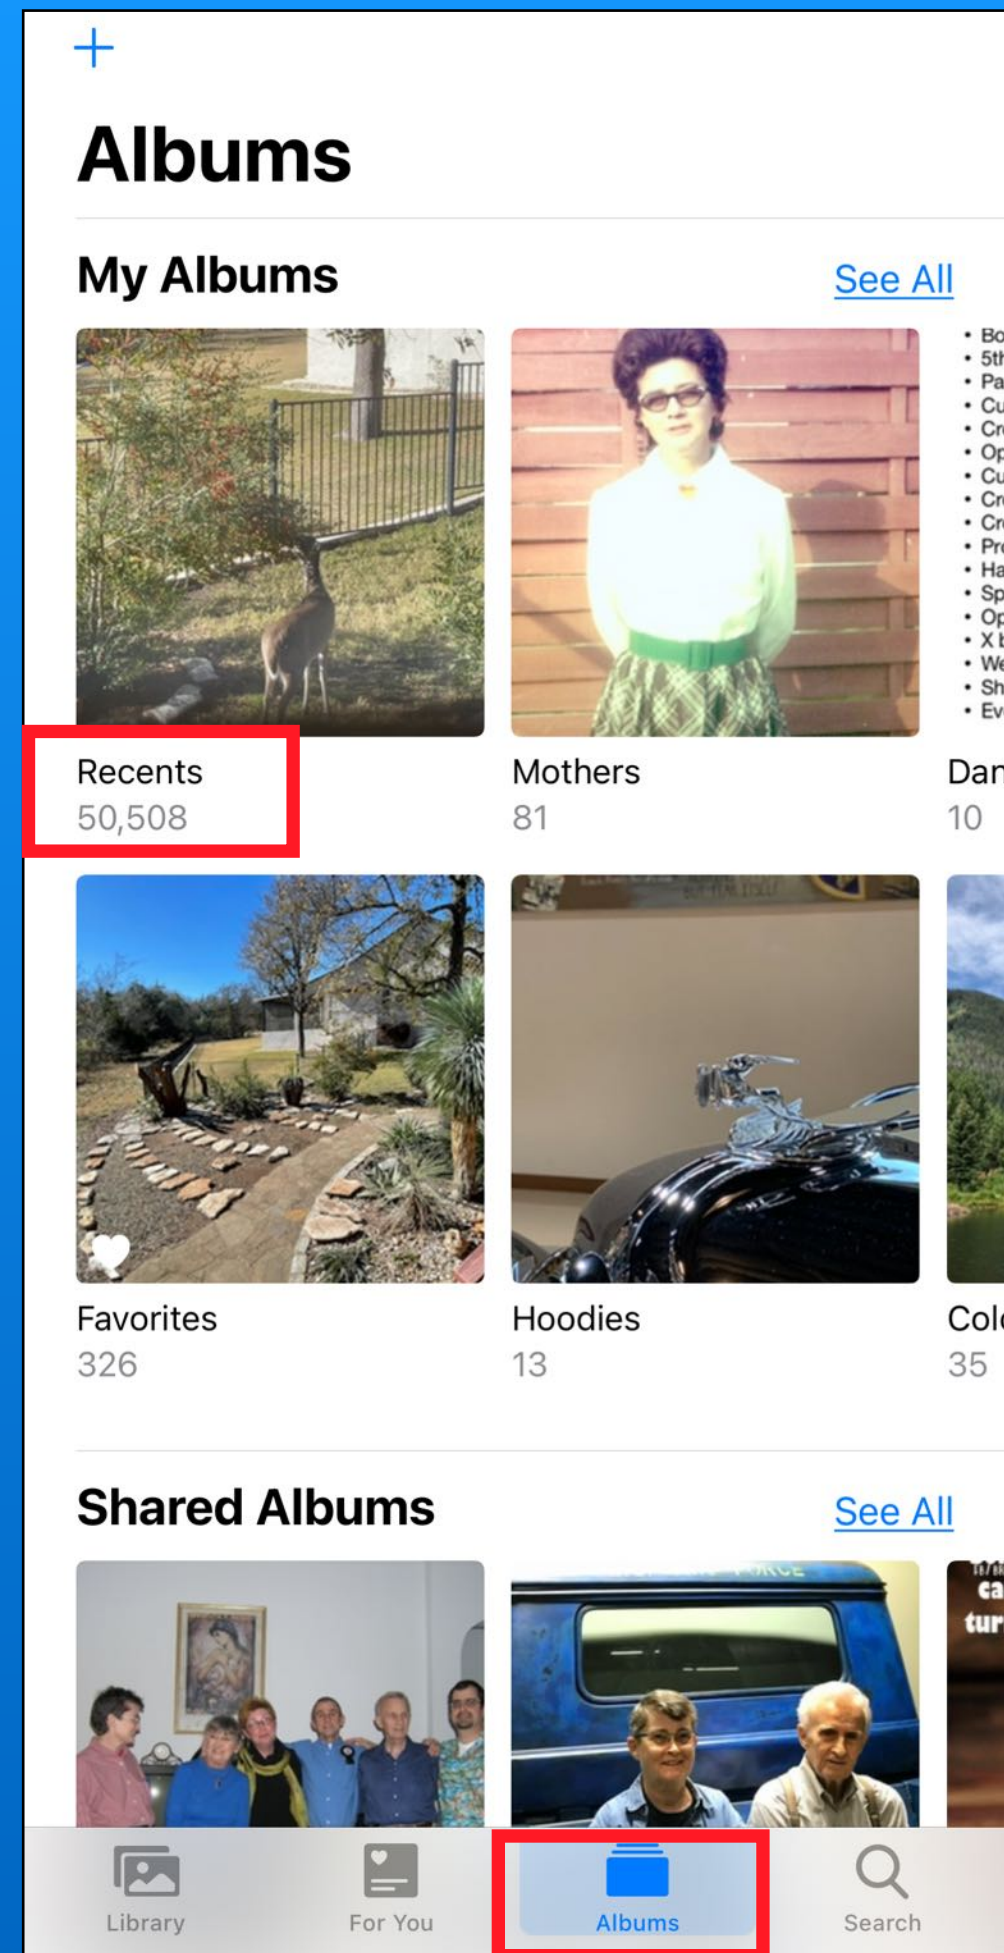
+

Albums

My Albums

See All

• Bo
• 5th
• Pa
• Cu
• Cr
• Op
• Cu
• Cr
• Cr
• Pr
• Ha
• Sp
• Op
• X b
• We
• Sh
• Ev

Recents
50,508

Mothers
81

Dar
10

Favorites
326

Hoodies
13

Col
35

Shared Albums

See All

ca
tur

Library

For You

Albums

Search